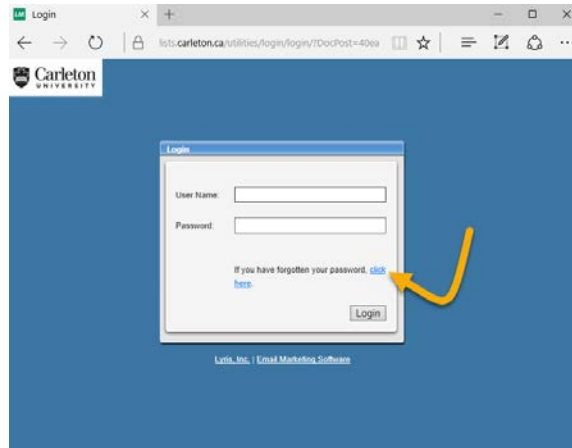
Login

lists.carleton.ca/utilities/login/login/?DocPost=40ea

Carleton
UNIVERSITY

Login

User Name:

Password:

If you have forgotten your password, click here.

Login

Lyris, Inc. | Email Marketing Software